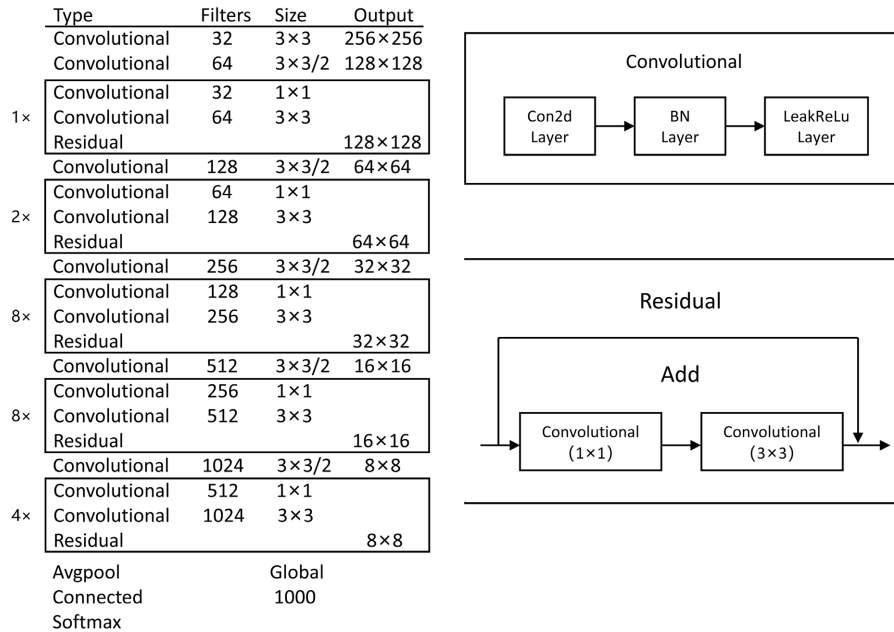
| | Type | Filters | Size | Output |
|---|---|---|---|---|
| | Convolutional | 32 | 3×3 | 256×256 |
| | Convolutional | 64 | 3×3/2 | 128×128 |
| 1× | Convolutional | 32 | 1×1 | |
| | Convolutional | 64 | 3×3 | |
| | Residual | | | 128×128 |
| | Convolutional | 128 | 3×3/2 | 64×64 |
| 2× | Convolutional | 64 | 1×1 | |
| | Convolutional | 128 | 3×3 | |
| | Residual | | | 64×64 |
| | Convolutional | 256 | 3×3/2 | 32×32 |
| 8× | Convolutional | 128 | 1×1 | |
| | Convolutional | 256 | 3×3 | |
| | Residual | | | 32×32 |
| | Convolutional | 512 | 3×3/2 | 16×16 |
| 8× | Convolutional | 256 | 1×1 | |
| | Convolutional | 512 | 3×3 | |
| | Residual | | | 16×16 |
| | Convolutional | 1024 | 3×3/2 | 8×8 |
| 4× | Convolutional | 512 | 1×1 | |
| | Convolutional | 1024 | 3×3 | |
| | Residual | | | 8×8 |
| | Avgpool | | Global | |
| | Connected | | 1000 | |
| | Softmax | | | |

Convolutional

Con2d Layer
BN Layer
LeakReLu Layer

Residual

Add

Convolutional (1×1)
Convolutional (3×3)